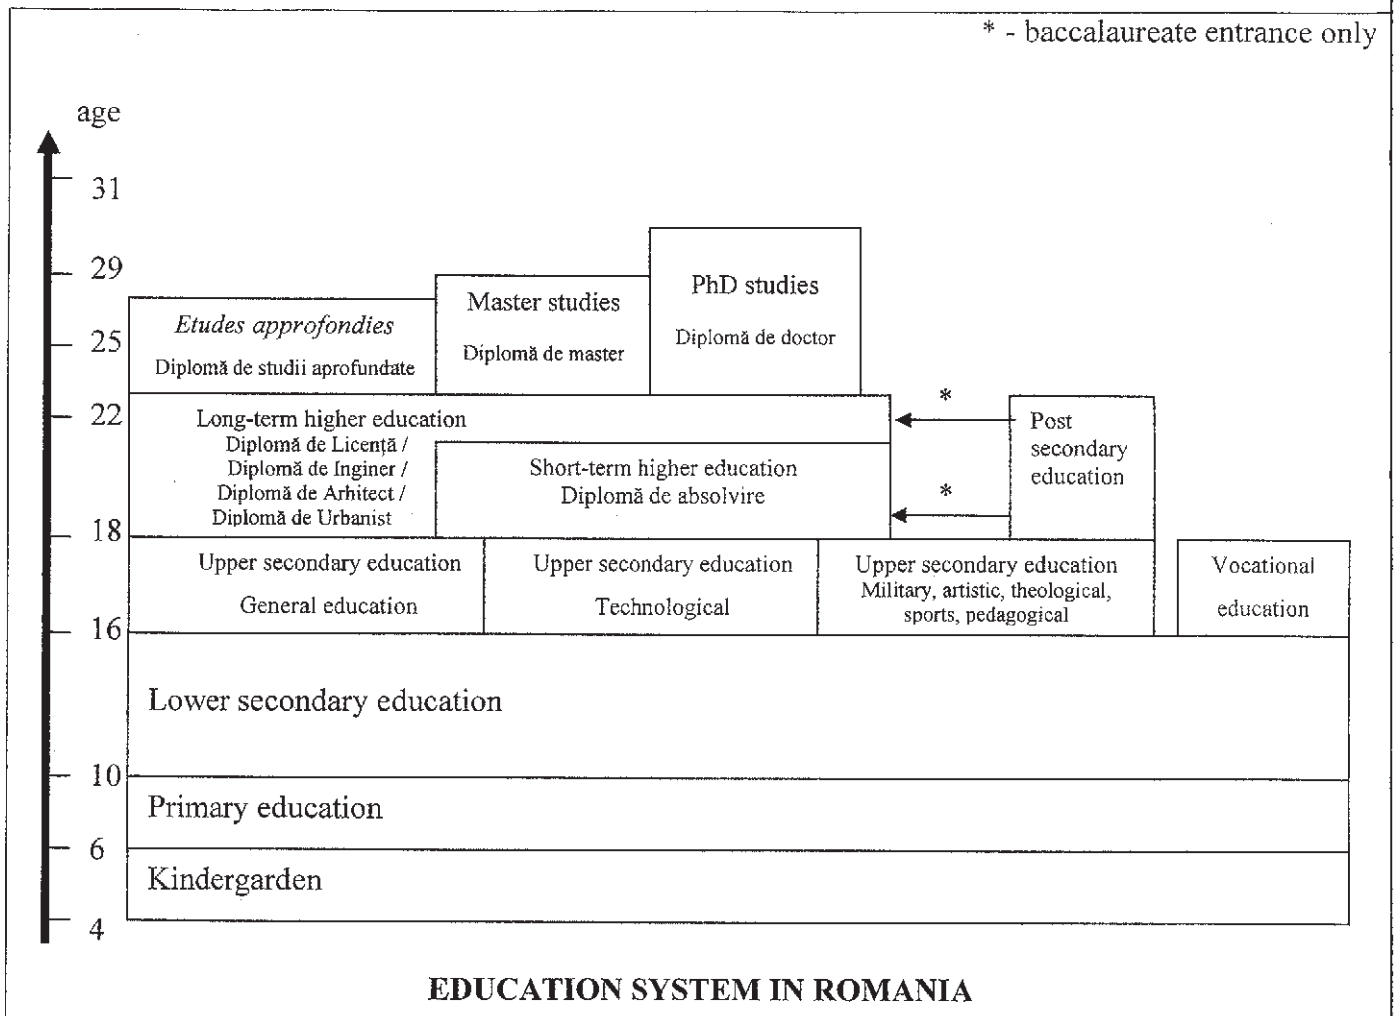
* - baccalaureate entrance only

age

31

29

25

22

18

16

10

6

4

*Etudes approfondies*
Diplomă de studii aprofundate

Master studies
Diplomă de master

PhD studies
Diplomă de doctor

Long-term higher education
Diplomă de Licenţă / Diplomă de Inginer / Diplomă de Arhitect / Diplomă de Urbanist

Short-term higher education
Diplomă de absolvire

*

*

Post secondary education

Upper secondary education
General education

Upper secondary education
Technological

Upper secondary education
Military, artistic, theological, sports, pedagogical

Vocational education

Lower secondary education

Primary education

Kindergarden

EDUCATION SYSTEM IN ROMANIA